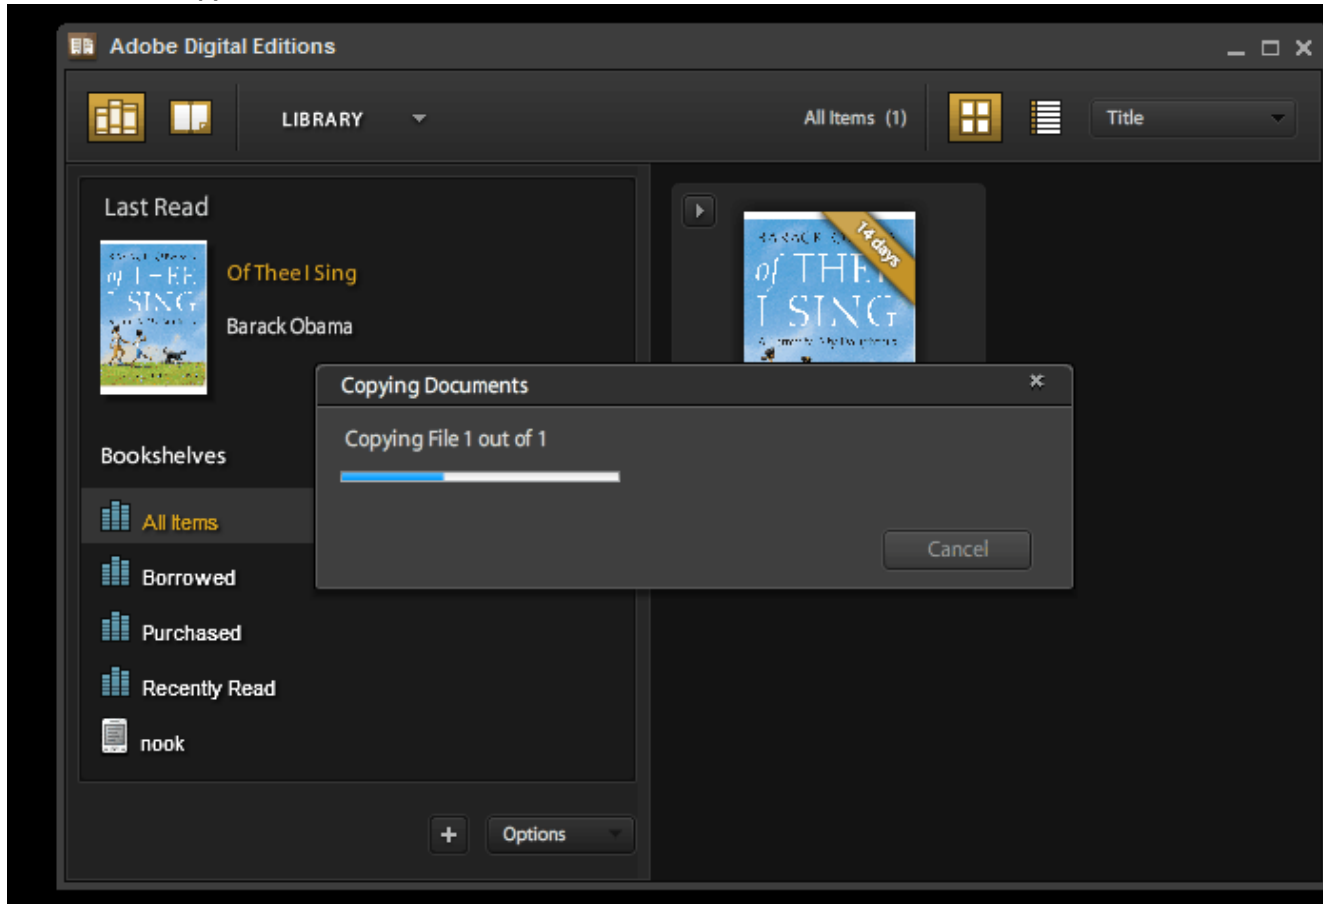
Adobe Digital Editions

LIBRARY

All Items (1)

Title

Last Read

of THEE I SING

Of Thee I Sing

Barack Obama

Bookshelves

All Items

Borrowed

Purchased

Recently Read

nook

+

Options

14 days

of THEE I SING

Copying Documents

Copying File 1 out of 1

Cancel